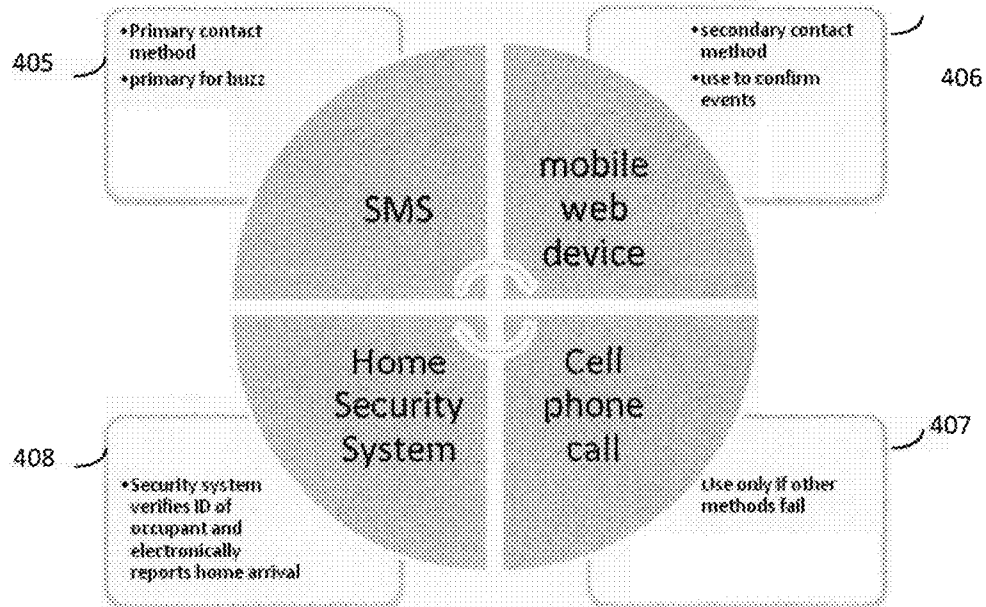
405

•Primary contact method
•primary for buzz

•secondary contact method
•use to confirm events

406

SMS

mobile web device

Home Security System

Cell phone call

408

•Security system verifies ID of occupant and electronically reports home arrival

407

Use only if other methods fail